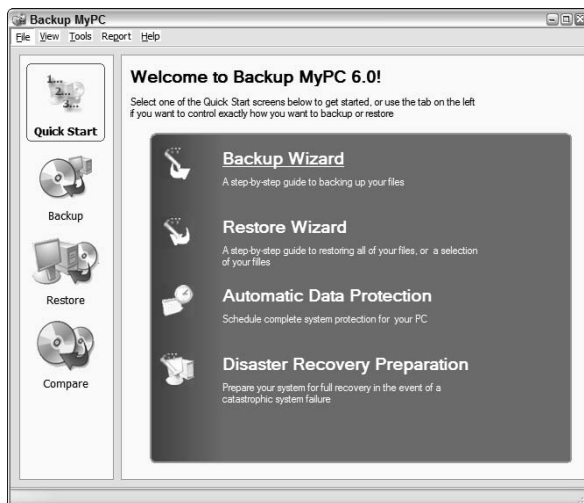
Backup MyPC

File View Tools Report Help

Quick Start

Backup

Restore

Compare

Welcome to Backup MyPC 6.0!

Select one of the Quick Start screens below to get started, or use the tab on the left if you want to control exactly how you want to backup or restore

Backup Wizard
A step-by-step guide to backing up your files

Restore Wizard
A step-by-step guide to restoring all of your files, or a selection of your files

Automatic Data Protection
Schedule complete system protection for your PC

Disaster Recovery Preparation
Prepare your system for full recovery in the event of a catastrophic system failure